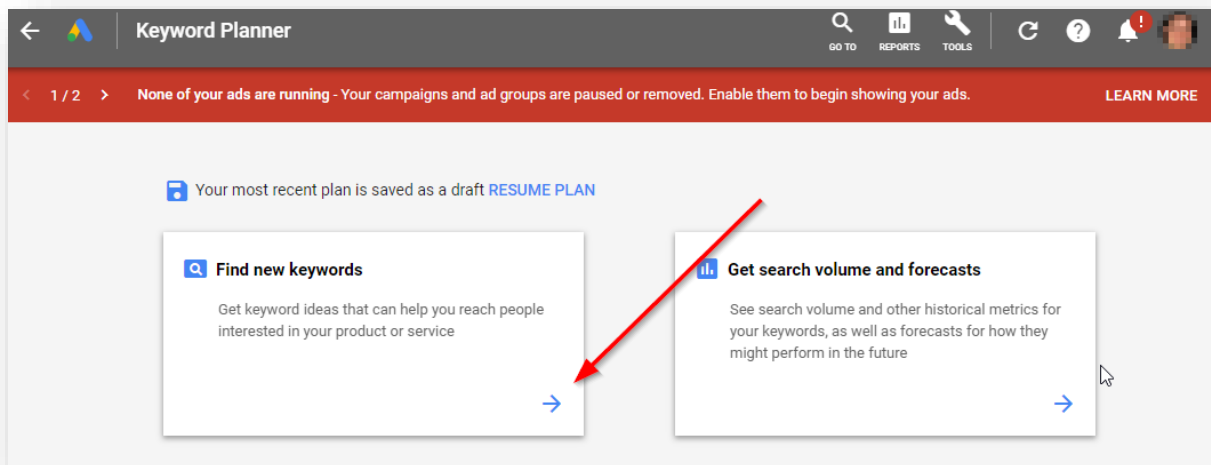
Keyword Planner

GO TO REPORTS TOOLS

!

1 / 2 None of your ads are running - Your campaigns and ad groups are paused or removed. Enable them to begin showing your ads. LEARN MORE

Your most recent plan is saved as a draft RESUME PLAN

Find new keywords

Get keyword ideas that can help you reach people interested in your product or service

Get search volume and forecasts

See search volume and other historical metrics for your keywords, as well as forecasts for how they might perform in the future